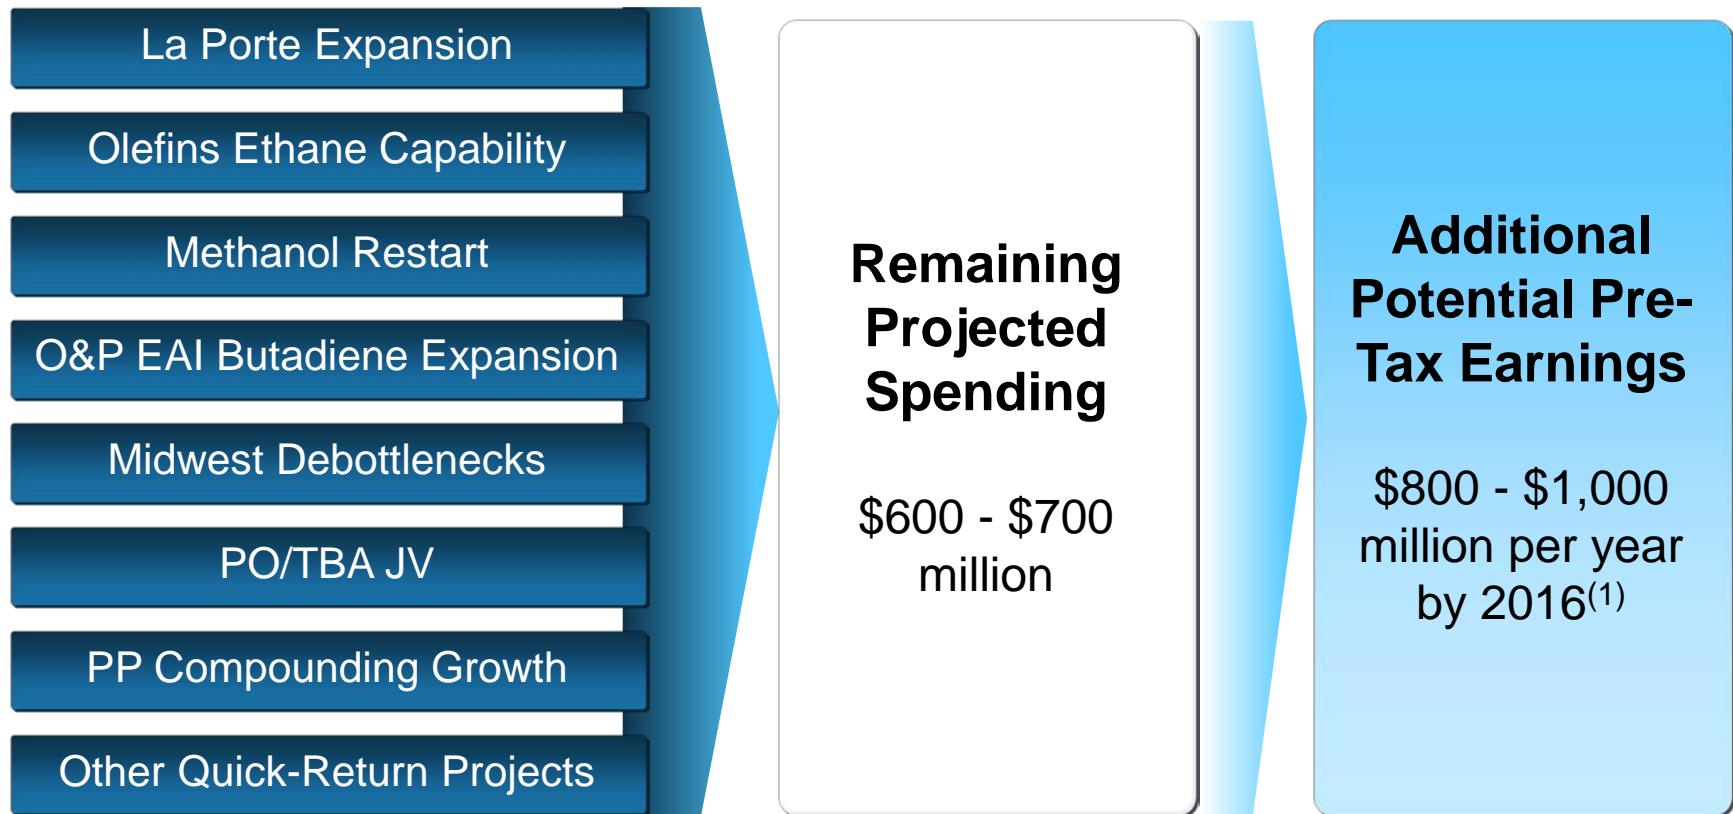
La Porte Expansion

Olefins Ethane Capability

Methanol Restart

O&P EAI Butadiene Expansion

Midwest Debottlenecks

PO/TBA JV

PP Compounding Growth

Other Quick-Return Projects

Remaining Projected Spending

\$600 - \$700 million

Additional Potential Pre-Tax Earnings

\$800 - \$1,000 million per year by 2016$^{(1)}$